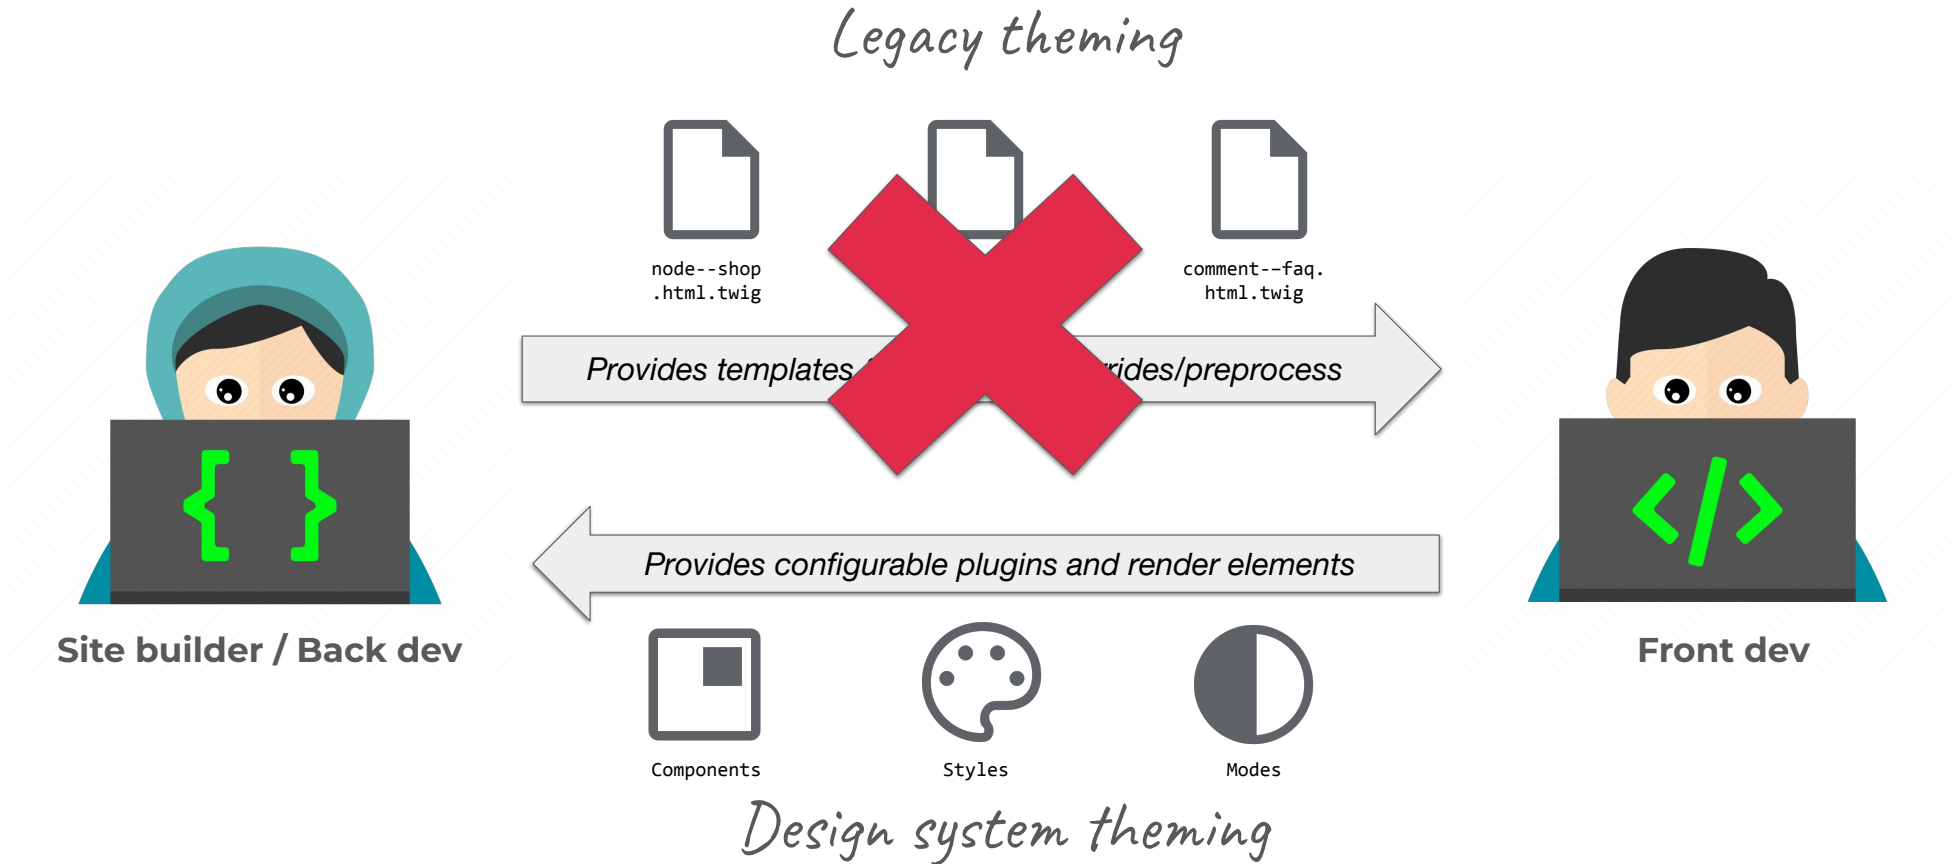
Legacy theming

node--shop .html.twig

comment--faq. html.twig

Provides templates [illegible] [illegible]rides/preprocess

Provides configurable plugins and render elements

Site builder / Back dev

Front dev

Components

Styles

Modes

Design system theming